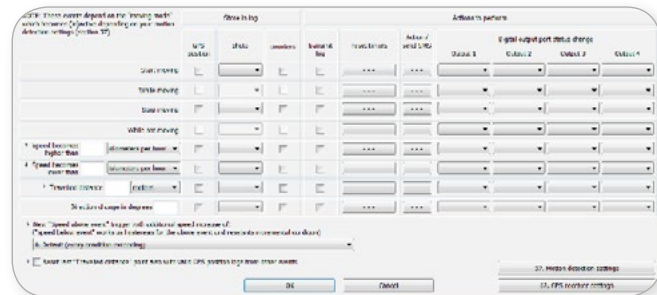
NOTE: These events depend on the "moving mode" which however (adjusted depending on your motion detection settings (section 37)

Store in log

Actions to perform

GPS position | Photo | Camera | Instant log | Phone/Email | Action / send SMS | Digital output port status change | Output 1 | Output 2 | Output 3 | Output 4

Start moving

While moving

Stop moving

While not moving

* Speed becomes higher than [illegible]

* Speed becomes lower than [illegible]

* Travelled distance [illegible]

Direction change in degrees

* New "Speed above event" trigger will additional speed increase of:
(* speed below event" works as hysteresis for the above event and reset its incremental calculation)

0. Default ([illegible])

Reset the "Travelled distance" counter each time GPS position logs from other events

37. Motion detection settings

OK

Cancel

13. GPS receiver settings